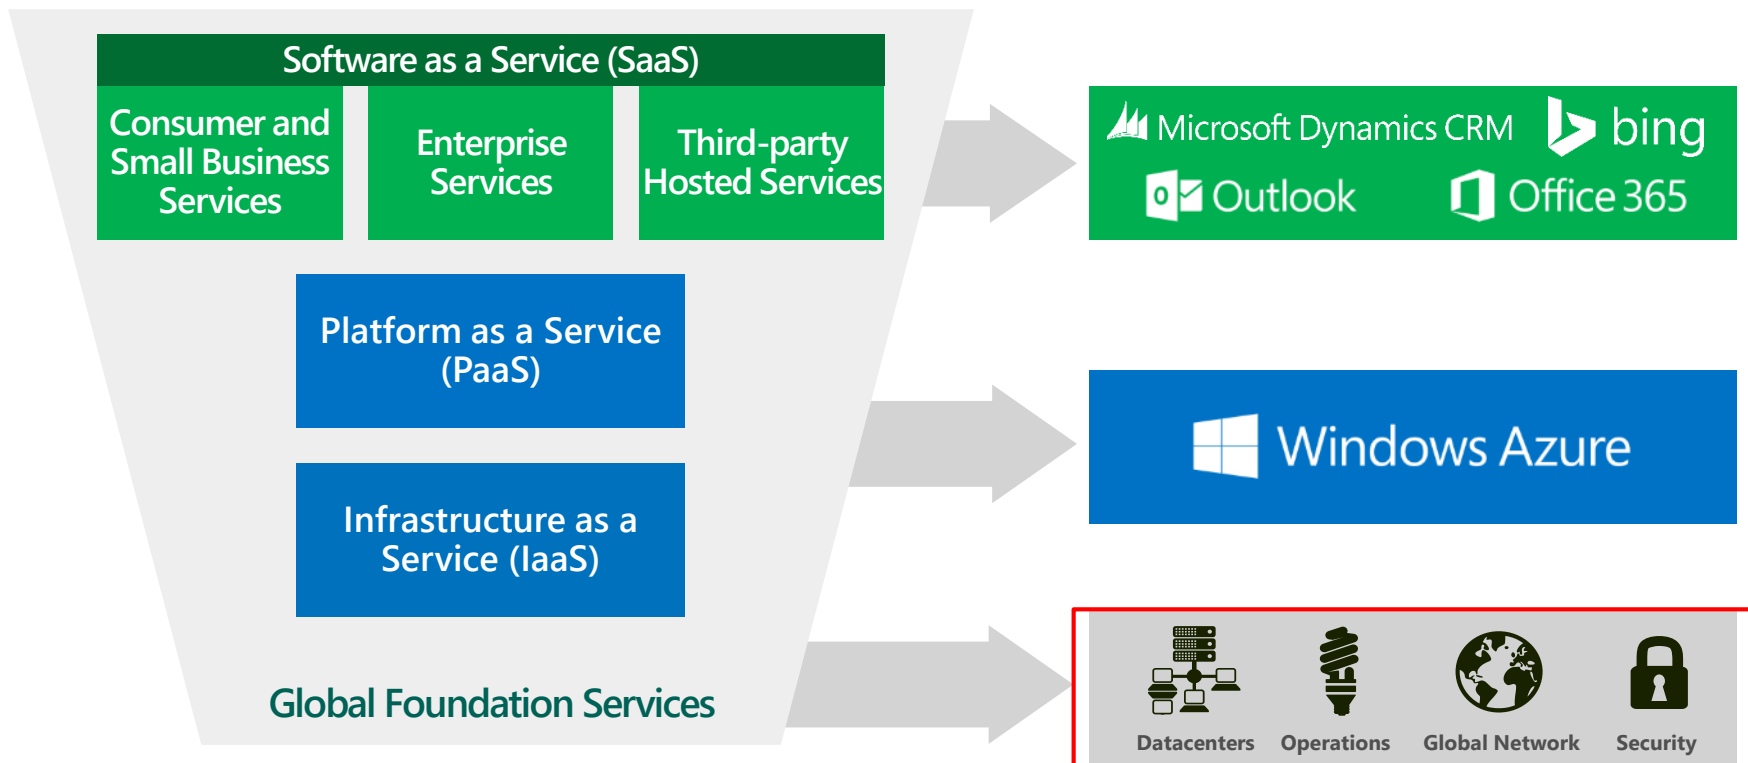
Software as a Service (SaaS)

Consumer and Small Business Services

Enterprise Services

Third-party Hosted Services

Platform as a Service (PaaS)

Infrastructure as a Service (IaaS)

Global Foundation Services

Microsoft Dynamics CRM

bing

Outlook

Office 365

Windows Azure

Datacenters

Operations

Global Network

Security